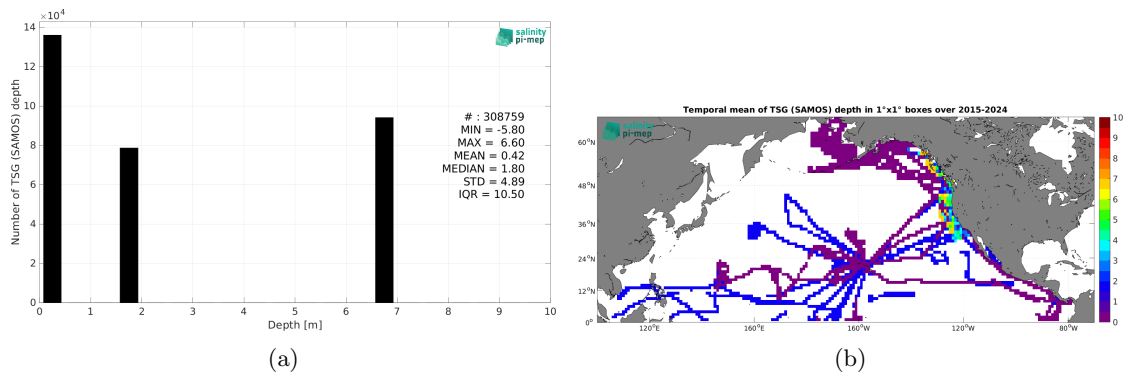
$\times 10^4$

14

12

10

8

6

4

2

0

Number of TSG (SAMOS) depth

salinity pi-mep

# : 308759
MIN = -5.80
MAX = 6.60
MEAN = 0.42
MEDIAN = 1.80
STD = 4.89
IQR = 10.50

0 1 2 3 4 5 6 7 8 9 10

Depth [m]

(a)

Temporal mean of TSG (SAMOS) depth in 1°x1° boxes over 2015-2024

salinity pi-mep

60°N

48°N

36°N

24°N

12°N

0°

120°E 160°E 160°W 120°W 80°W

10 9 8 7 6 5 4 3 2 1 0

(b)